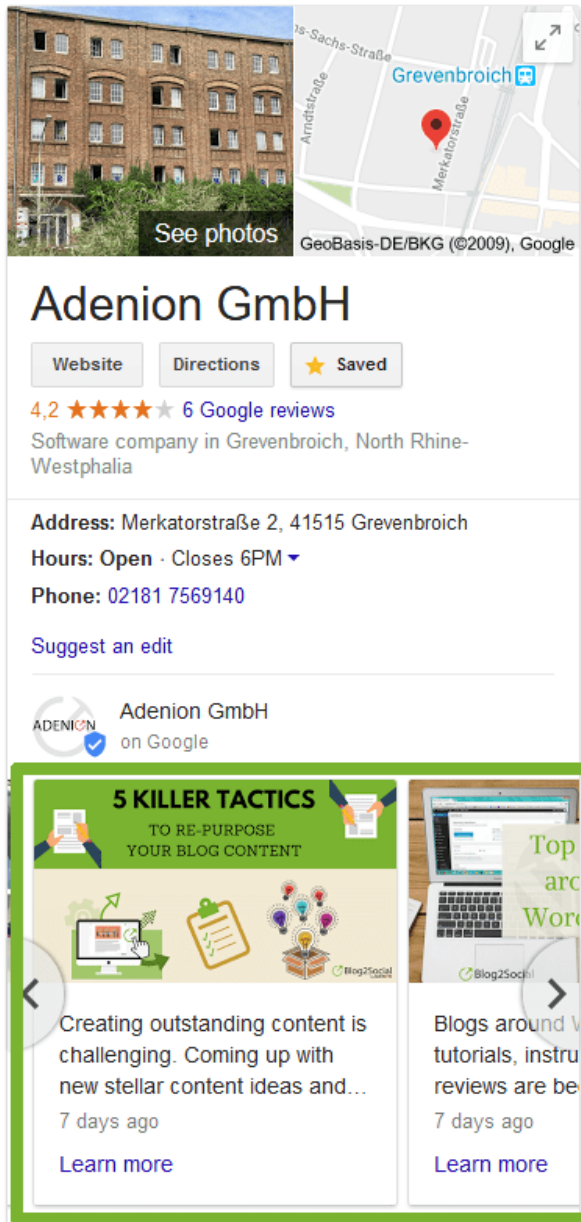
See photos

s-Sachs-Straße

Arndtstraße

Grevenbroich

Merkatorstraße

GeoBasis-DE/BKG (©2009), Google

Adenion GmbH

Website

Directions

Saved

4,2 ★★★★★ 6 Google reviews

Software company in Grevenbroich, North Rhine-Westphalia

Address: Merkatorstraße 2, 41515 Grevenbroich

Hours: Open · Closes 6PM

Phone: 02181 7569140

Suggest an edit

ADENION

Adenion GmbH

on Google

5 KILLER TACTICS

TO RE-PURPOSE YOUR BLOG CONTENT

Blog2Social

Creating outstanding content is challenging. Coming up with new stellar content ideas and…

7 days ago

Learn more

Top

aro

Word

Blog2Social

Blogs around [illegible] tutorials, instru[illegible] reviews are be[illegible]

7 days ago

Learn more